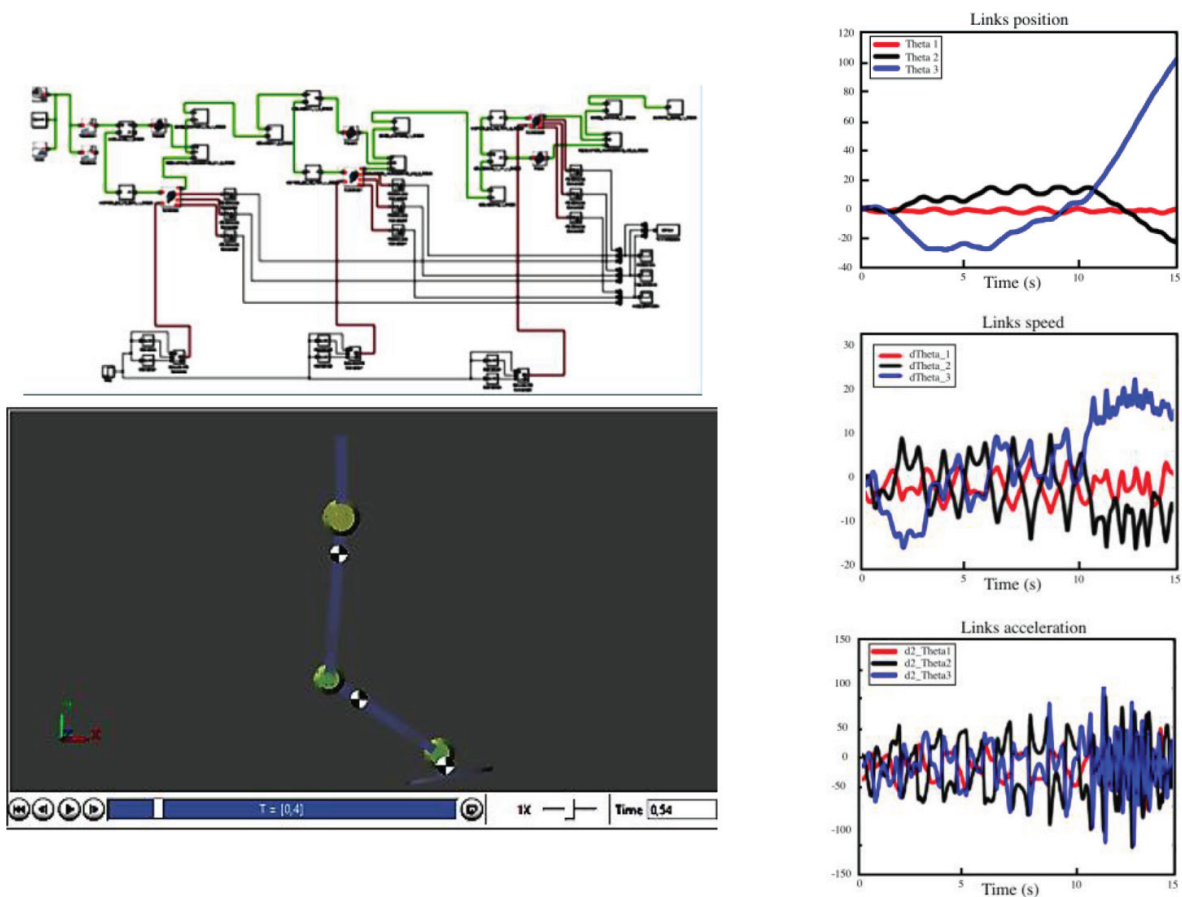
T = [0,4]

1X

Time 0,54

Links position

Theta 1
Theta 2
Theta 3

120
100
80
60
40
20
0
-20
-40

0 5 10 15

Time (s)

Links speed

dTheta_1
dTheta_2
dTheta_3

30
20
10
0
-10
-20

0 5 10 15

Time (s)

Links acceleration

d2_Theta1
d2_Theta2
d2_Theta3

150
100
50
0
-50
-100
-150

0 5 10 15

Time (s)